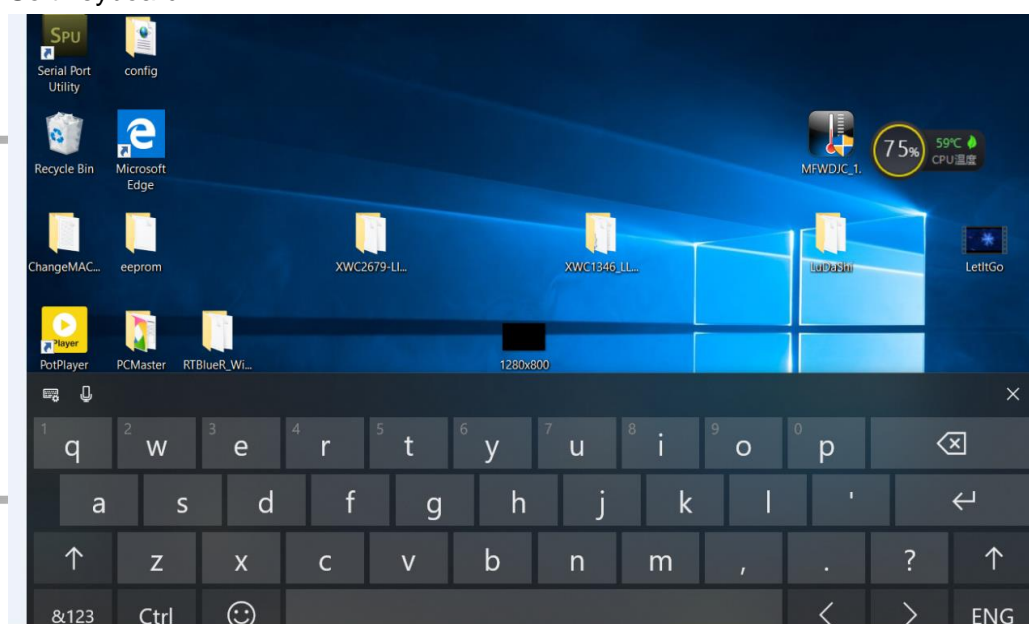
SPU
Serial Port Utility
config
Recycle Bin
Microsoft Edge
MFWDJC_1.
75%
59℃
CPU温度
ChangeMAC...
eeprom
XWC2679-LI...
XWC1346_LL...
LuDaShi
LetItGo
Player
PotPlayer
PCMaster
RTBlueR_Wi...
1280x800

1 q 2 w 3 e 4 r 5 t 6 y 7 u 8 i 9 o 0 p
a s d f g h j k l '
↑ z x c v b n m , . ? ↑
&123 Ctrl < > ENG